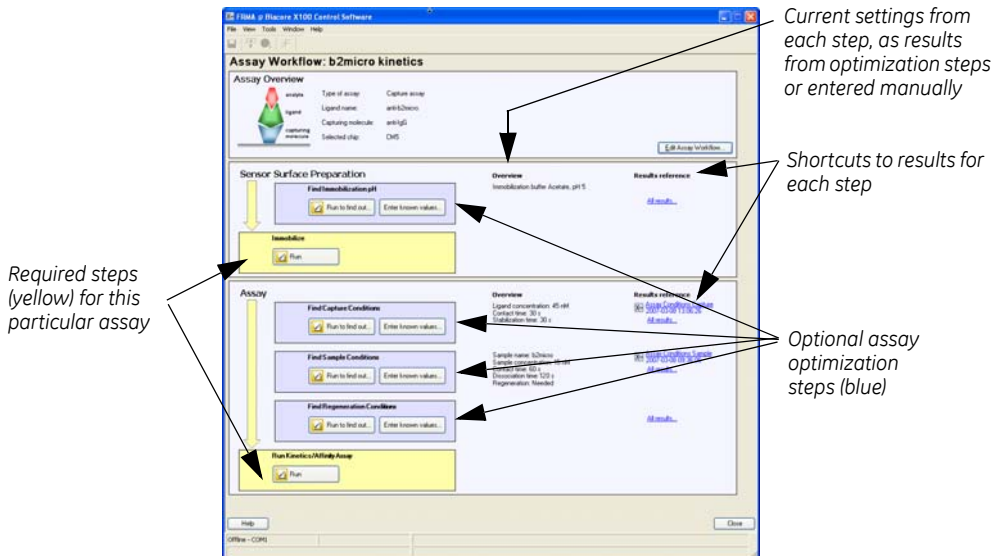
FRMA ® Biacore X100 Control Software

File View Tools Window Help

Assay Workflow: b2micro kinetics

Assay Overview

analyte

ligand

capturing molecule

Type of assay Capture assay

Ligand name: anti-b2micro

Capturing molecule: anti-IgG

Selected chip: CM5

Edit Assay Workflow...

Sensor Surface Preparation

Find Immobilization pH

Run to find out... Enter known values...

Overview

Immobilization buffer Acetate, pH 5

Results reference

All results...

Immobilize

Run

Assay

Find Capture Conditions

Run to find out... Enter known values...

Overview

Ligand concentration: 45 nM
Contact time: 30 s
Stabilization time: 30 s

Results reference

Assay Conditions Capture 2007-07-08 13:06:26

All results...

Find Sample Conditions

Run to find out... Enter known values...

Sample name: b2micro
Sample concentration: 15 nM
Contact time: 60 s
Dissociation time: 120 s
Regeneration: Needed

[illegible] Conditions Sample 2007-07-08 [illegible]

All results...

Find Regeneration Conditions

Run to find out... Enter known values...

All results...

Run Kinetics/Affinity Assay

Run

Help

Close

Offline - COM5

Current settings from each step, as results from optimization steps or entered manually

Shortcuts to results for each step

Required steps (yellow) for this particular assay

Optional assay optimization steps (blue)